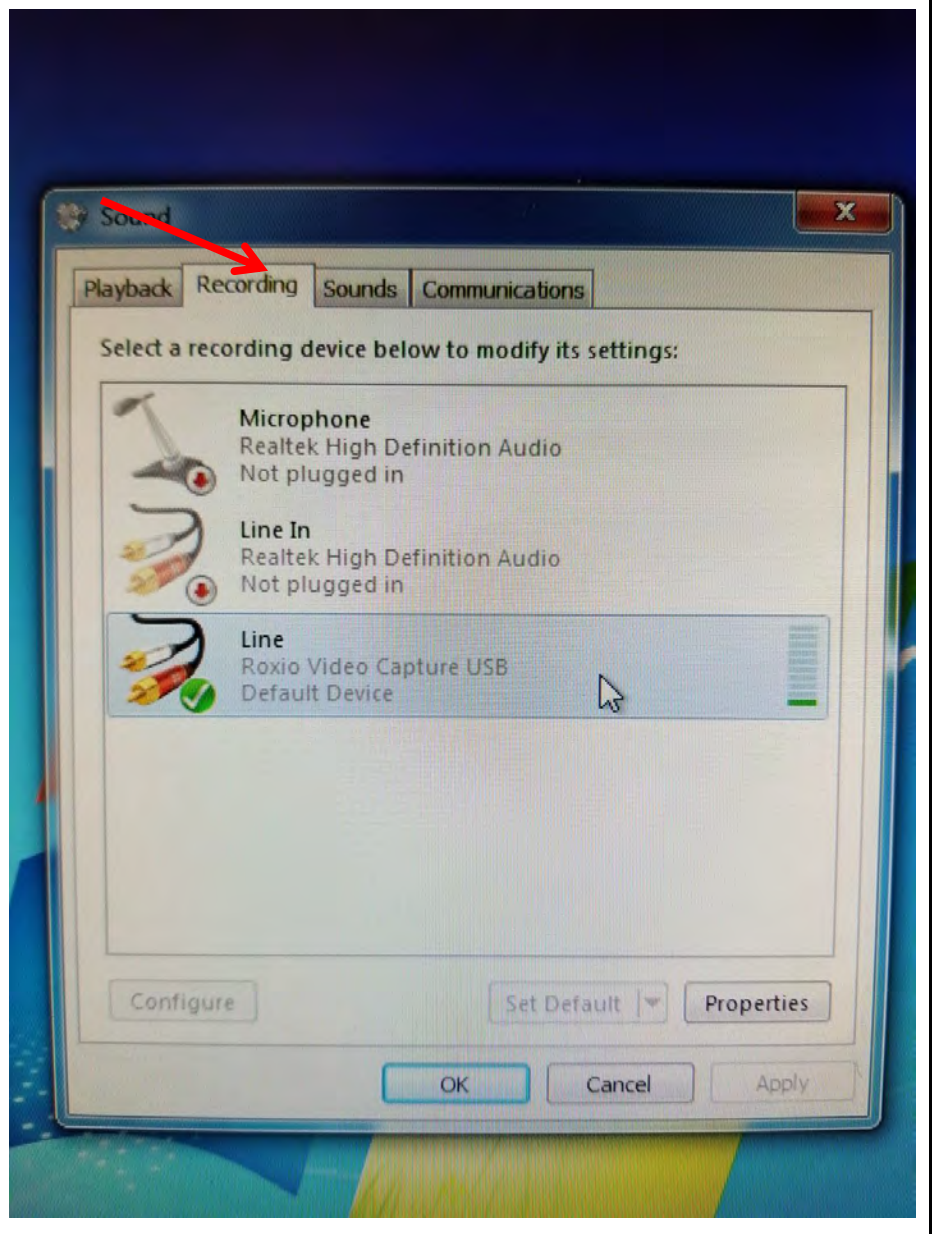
Sound

Playback
Recording
Sounds
Communications

Select a recording device below to modify its settings:

Microphone
Realtek High Definition Audio
Not plugged in

Line In
Realtek High Definition Audio
Not plugged in

Line
Roxio Video Capture USB
Default Device

Configure
Set Default
Properties

OK
Cancel
Apply